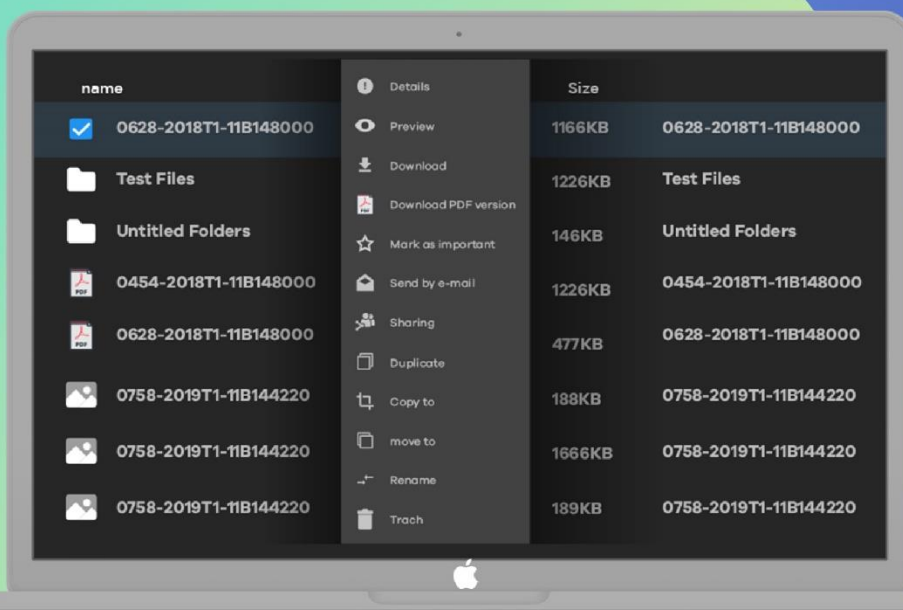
name

0628-2018T1-11B148000

Test Files

Untitled Folders

0454-2018T1-11B148000

0628-2018T1-11B148000

0758-2019T1-11B144220

0758-2019T1-11B144220

0758-2019T1-11B144220

Details
Preview
Download
Download PDF version
Mark as important
Send by e-mail
Sharing
Duplicate
Copy to
move to
Rename
Trach

Size

1166KB

1226KB

146KB

1226KB

477KB

188KB

1666KB

189KB

0628-2018T1-11B148000

Test Files

Untitled Folders

0454-2018T1-11B148000

0628-2018T1-11B148000

0758-2019T1-11B144220

0758-2019T1-11B144220

0758-2019T1-11B144220